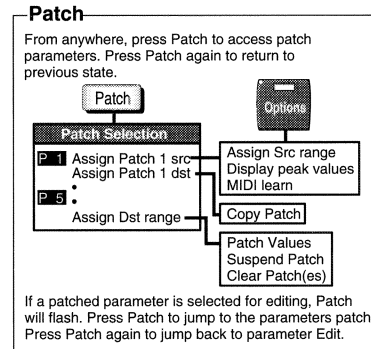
Patch

From anywhere, press Patch to access patch parameters. Press Patch again to return to previous state.

Patch

Options

Patch Selection

P 1 Assign Patch 1 src
Assign Patch 1 dst
•
P 5 •
Assign Dst range

Assign Src range
Display peak values
MIDI learn

Copy Patch

Patch Values
Suspend Patch
Clear Patch(es)

If a patched parameter is selected for editing, Patch will flash. Press Patch to jump to the parameters patch Press Patch again to jump back to parameter Edit.